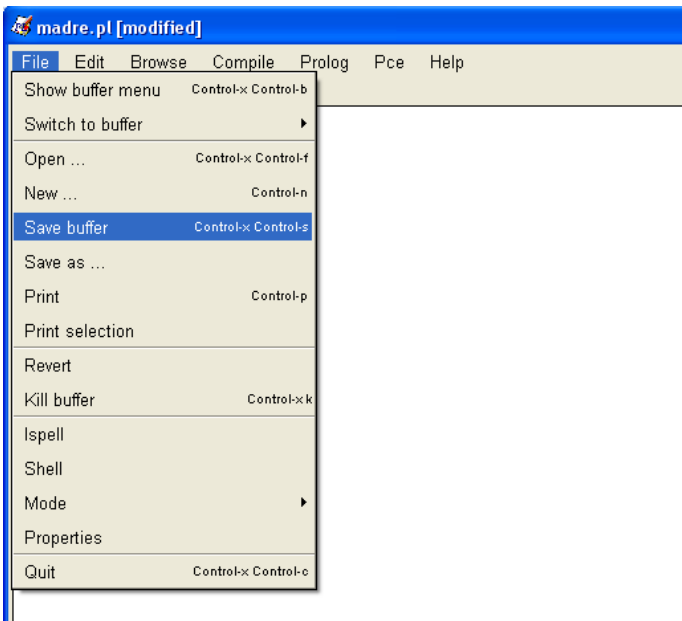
madre.pl [modified]

File Edit Browse Compile Prolog Pce Help

Show buffer menu Control-x Control-b
Switch to buffer
Open ... Control-x Control-f
New ... Control-n
Save buffer Control-x Control-s
Save as ...
Print Control-p
Print selection
Revert
Kill buffer Control-x k
Ispell
Shell
Mode
Properties
Quit Control-x Control-c